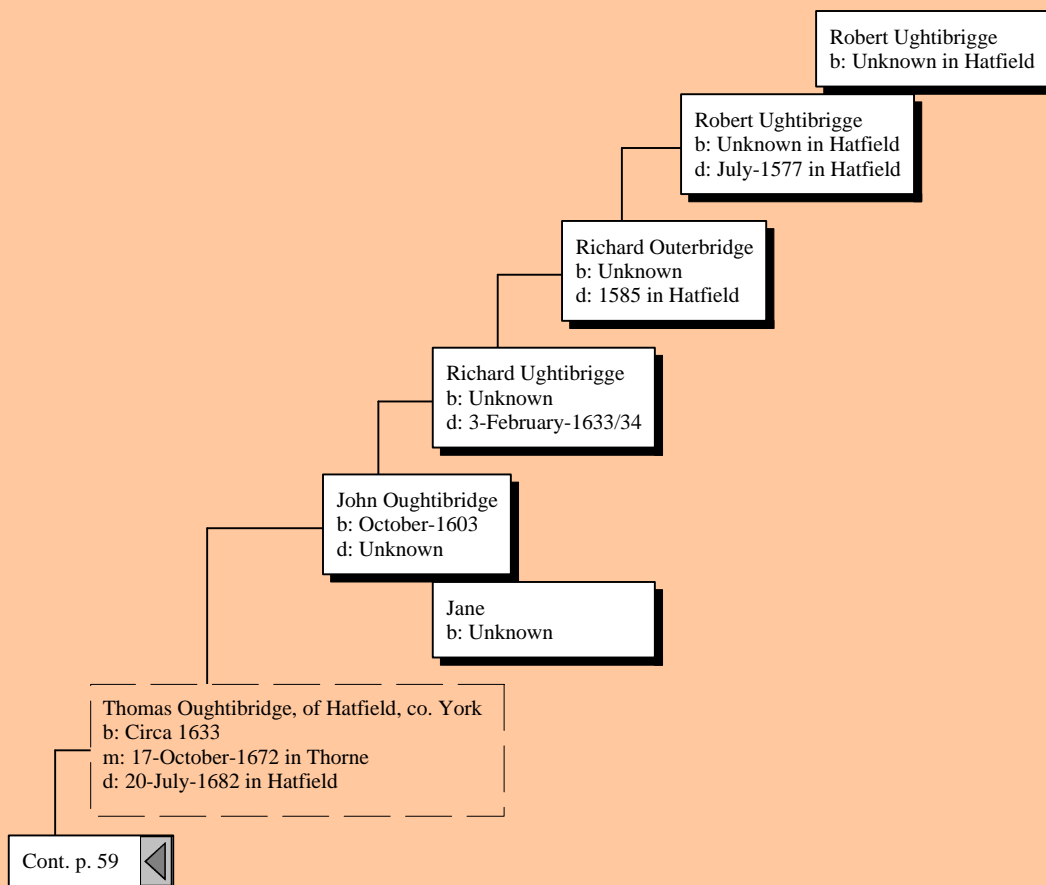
Robert Ughtibrigge
b: Unknown in Hatfield

Robert Ughtibrigge
b: Unknown in Hatfield
d: July-1577 in Hatfield

Richard Outerbridge
b: Unknown
d: 1585 in Hatfield

Richard Ughtibrigge
b: Unknown
d: 3-February-1633/34

John Oughtibridge
b: October-1603
d: Unknown

Jane
b: Unknown

Thomas Oughtibridge, of Hatfield, co. York
b: Circa 1633
m: 17-October-1672 in Thorne
d: 20-July-1682 in Hatfield

Cont. p. 59